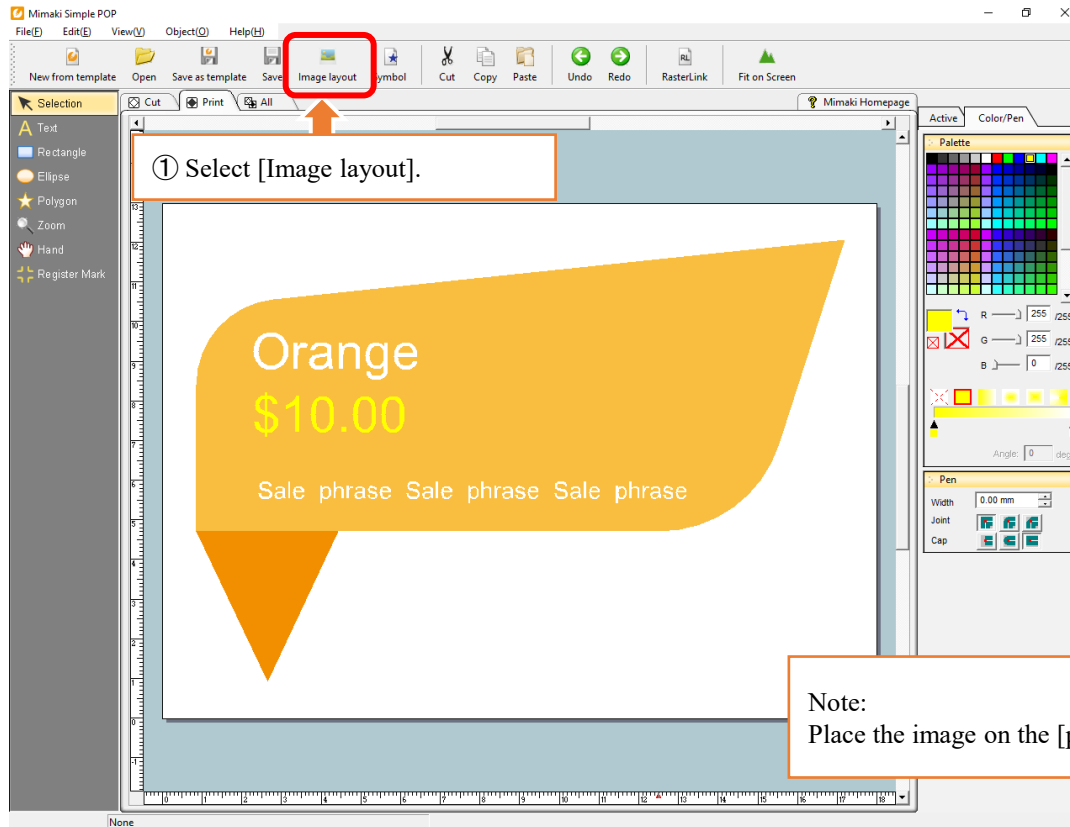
Mimaki Simple POP

File(F) Edit(E) View(V) Object(O) Help(H)

New from template Open Save as template Save Image layout Symbol Cut Copy Paste Undo Redo RasterLink Fit on Screen

Selection
Text
Rectangle
Ellipse
Polygon
Zoom
Hand
Register Mark

Cut Print All

Mimaki Homepage

① Select [Image layout].

Orange
$10.00
Sale phrase Sale phrase Sale phrase

Note:
Place the image on the [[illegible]

Active Color/Pen

Palette

R 255 /255
G 255 /255
B 0 /255

Angle: 0 deg

Pen
Width 0.00 mm
Joint
Cap

None